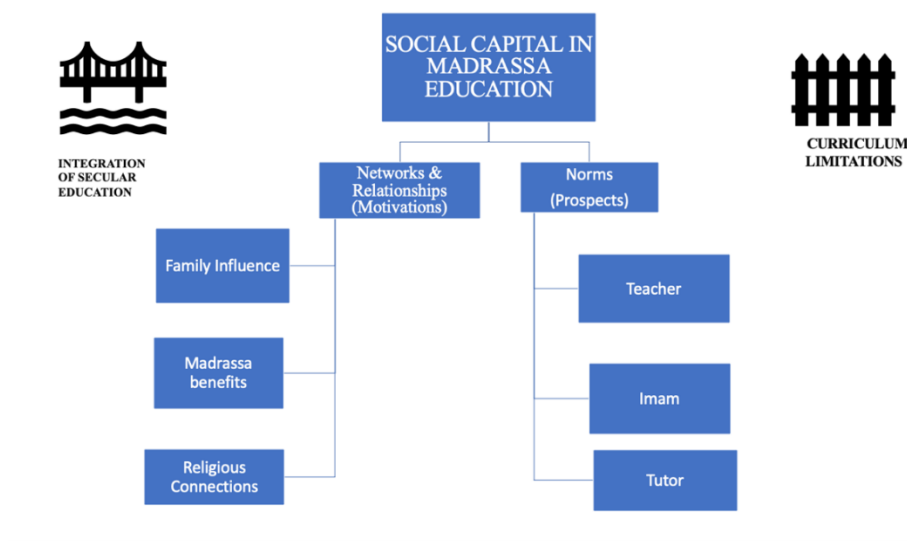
INTEGRATION OF SECULAR EDUCATION

SOCIAL CAPITAL IN MADRASSA EDUCATION

CURRICULUM LIMITATIONS

Networks & Relationships (Motivations)

Norms (Prospects)

Family Influence

Madrassa benefits

Religious Connections

Teacher

Imam

Tutor